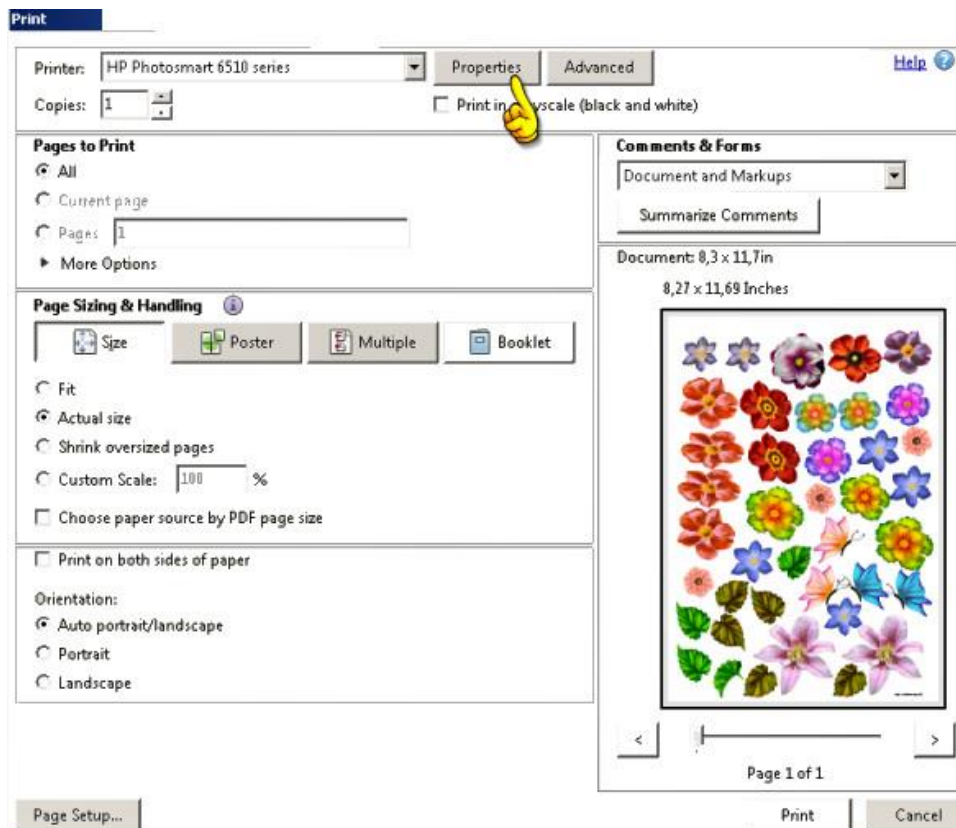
Print

Printer: HP Photosmart 6510 series

Properties

Advanced

Help

Copies: 1

Print in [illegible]yscale (black and white)

Pages to Print

All

Current page

Pages 1

More Options

Comments & Forms

Document and Markups

Summarize Comments

Document: 8,3 x 11,7in

8,27 x 11,69 Inches

Page Sizing & Handling

Size

Poster

Multiple

Booklet

Fit

Actual size

Shrink oversized pages

Custom Scale: 100 %

Choose paper source by PDF page size

Print on both sides of paper

Orientation:

Auto portrait/landscape

Portrait

Landscape

<

>

Page 1 of 1

Page Setup...

Print

Cancel